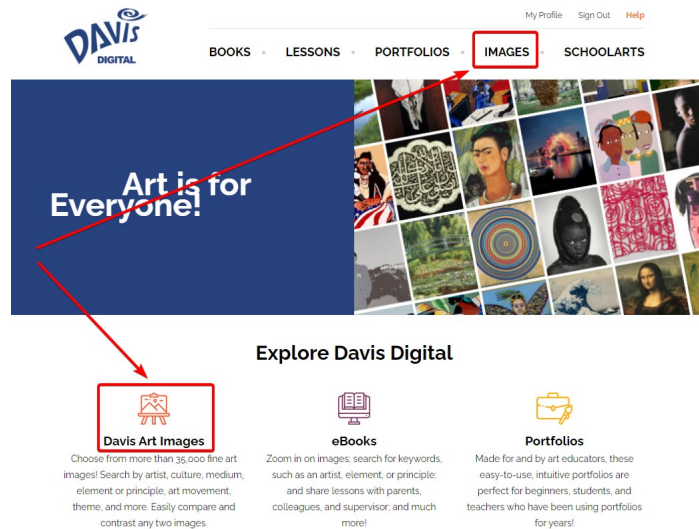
DAVIS DIGITAL

My Profile Sign Out Help

BOOKS LESSONS PORTFOLIOS IMAGES SCHOOLARTS

Art is for Everyone!

Explore Davis Digital

Davis Art Images
Choose from more than 35,000 fine art images! Search by artist, culture, medium, element or principle, art movement, theme, and more. Easily compare and contrast any two images.

eBooks
Zoom in on images; search for keywords, such as an artist, element, or principle; and share lessons with parents, colleagues, and supervisor; and much more!

Portfolios
Made for and by art educators, these easy-to-use, intuitive portfolios are perfect for beginners, students, and teachers who have been using portfolios for years!